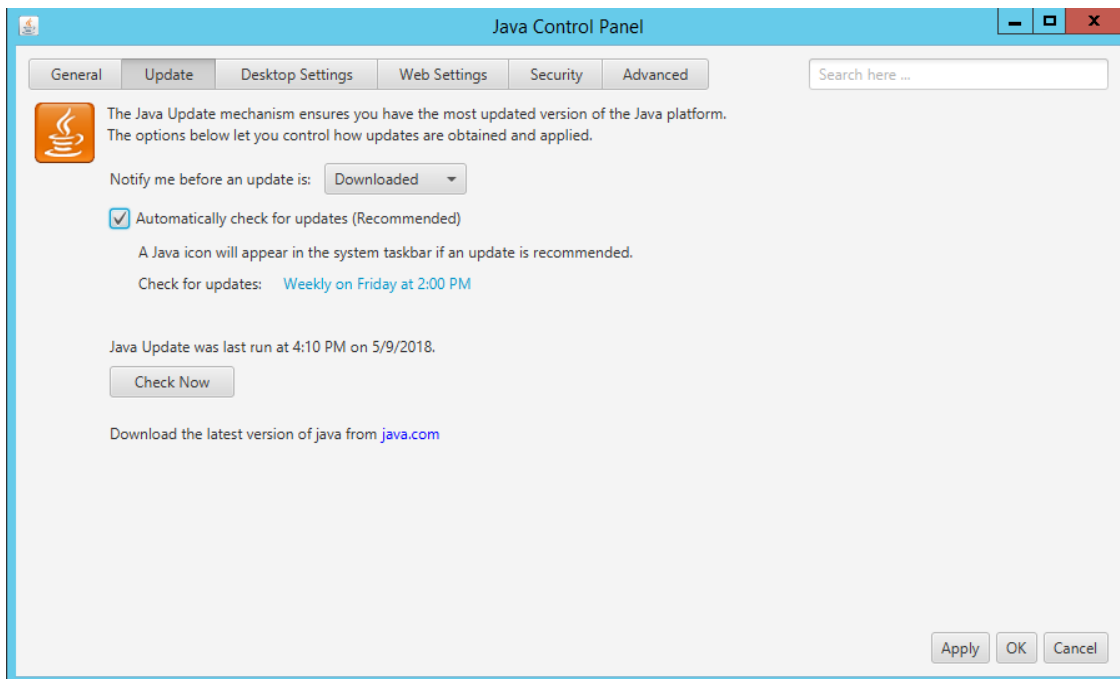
Java Control Panel

General | Update | Desktop Settings | Web Settings | Security | Advanced

Search here ...

The Java Update mechanism ensures you have the most updated version of the Java platform. The options below let you control how updates are obtained and applied.

Notify me before an update is: Downloaded

Automatically check for updates (Recommended)

A Java icon will appear in the system taskbar if an update is recommended.

Check for updates: Weekly on Friday at 2:00 PM

Java Update was last run at 4:10 PM on 5/9/2018.

Check Now

Download the latest version of java from java.com

Apply OK Cancel